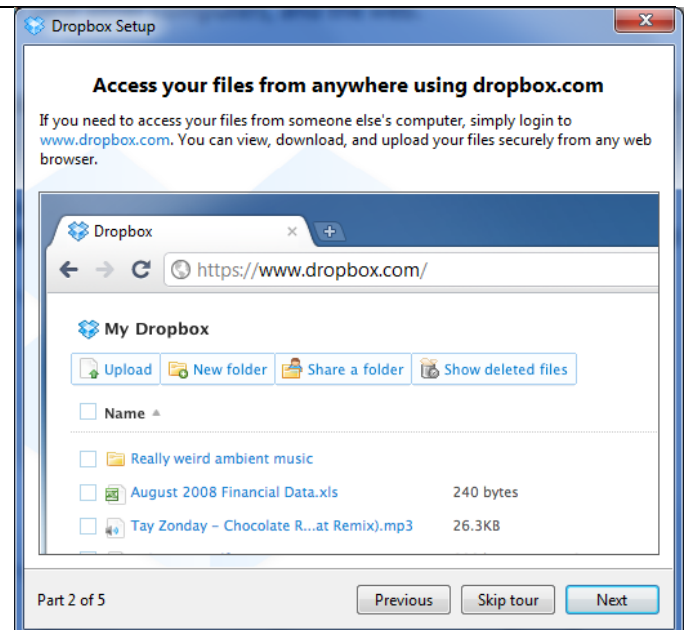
Dropbox Setup

Access your files from anywhere using dropbox.com

If you need to access your files from someone else's computer, simply login to www.dropbox.com. You can view, download, and upload your files securely from any web browser.

Dropbox

https://www.dropbox.com/

My Dropbox

Upload | New folder | Share a folder | Show deleted files

Name

Really weird ambient music

August 2008 Financial Data.xls 240 bytes

Tay Zonday – Chocolate R...at Remix).mp3 26.3KB

Part 2 of 5

Previous | Skip tour | Next